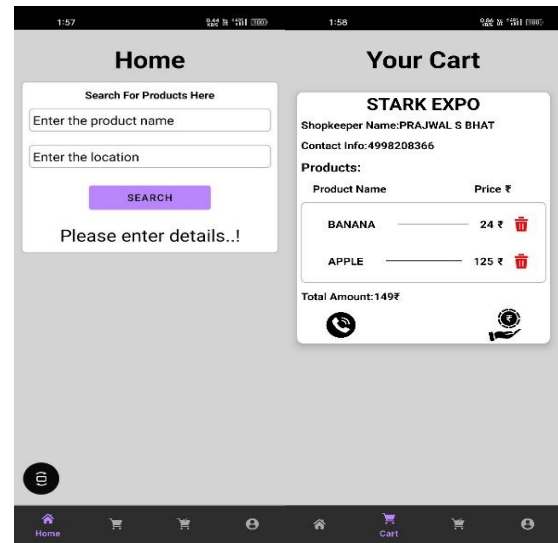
1:57

Home

Search For Products Here

Enter the product name

Enter the location

SEARCH

Please enter details..!

Home

1:58

Your Cart

STARK EXPO

Shopkeeper Name:PRAJWAL S BHAT

Contact Info:4998208366

Products:

| Product Name | Price ₹ |
|---|---|
| BANANA | 24 ₹ |
| APPLE | 125 ₹ |

Total Amount:149₹

Cart